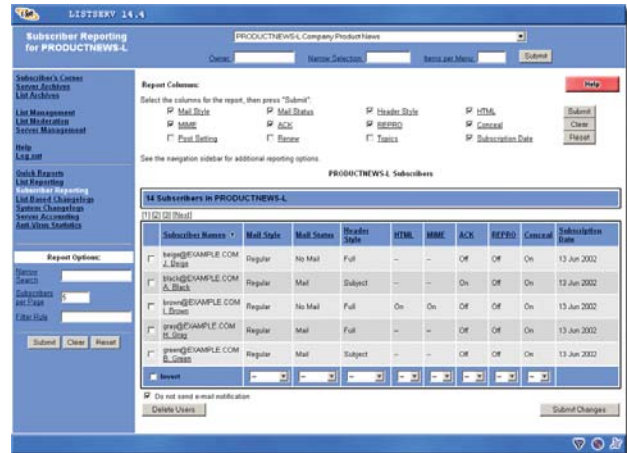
LISTSERV 14.4

Subscriber Reporting for PRODUCTNEWS-L

PRODUCTNEWS-L Company Product News

Owner: Narrow Selection: Items per Menu: Submit

Subscriber's Corner
Server Archives
List Archives

List Management
List Moderation
Server Management

Help
Log out

Quick Reports
List Reporting
Subscriber Reporting
List Based Changelogs
System Changelogs
Server Accounting
Anti-Virus Statistics

Report Options:
Narrow Search
Subscribers per Page 5
Filter Rule
Submit Clear Reset

Report Columns:

Help

Select the columns for the report, then press "Submit":

Mail Style
Mail Status
Header Style
HTML
MIME
ACK
REPRO
Conceal
Post Setting
Renew
Topics
Subscription Date

Submit
Clear
Reset

See the navigation sidebar for additional reporting options.

PRODUCTNEWS-L Subscribers

14 Subscribers in PRODUCTNEWS-L

[1] [2] [3] [Next]

| | Subscriber Names | Mail Style | Mail Status | Header Style | HTML | MIME | ACK | REPRO | Conceal | Subscription Date |
|---|---|---|---|---|---|---|---|---|---|---|
| | beige@EXAMPLE.COM J. Beige | Regular | No Mail | Full | – | – | Off | Off | On | 13 Jun 2002 |
| | black@EXAMPLE.COM A. Black | Regular | Mail | Subject | – | – | On | Off | On | 13 Jun 2002 |
| | brown@EXAMPLE.COM I. Brown | Regular | No Mail | Full | On | On | Off | Off | On | 13 Jun 2002 |
| | gray@EXAMPLE.COM H. Gray | Regular | Mail | Full | – | – | Off | Off | On | 13 Jun 2002 |
| | green@EXAMPLE.COM B. Green | Regular | Mail | Subject | – | – | Off | Off | On | 13 Jun 2002 |
| | Invert | – | – | – | – | – | – | – | – | |

Do not send e-mail notification

Delete Users

Submit Changes